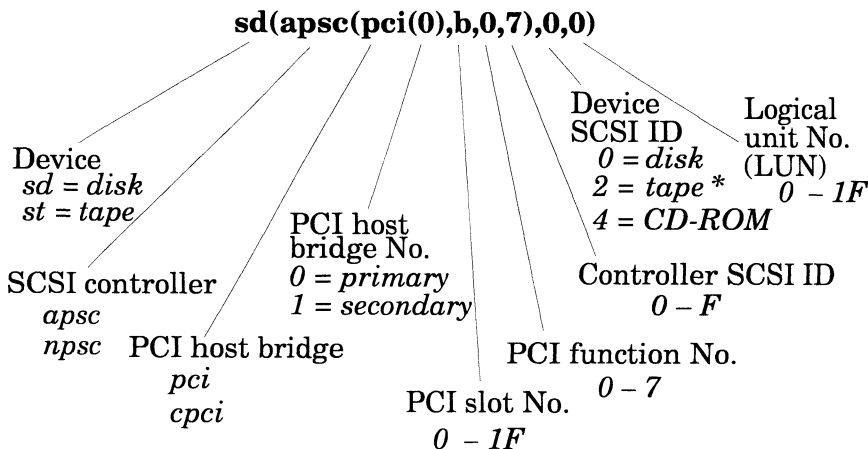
sd(apsc(pci(0),b,0,7),0,0)

Device
sd = disk
st = tape

SCSI controller
apsc
npsc

PCI host bridge
pci
cpci

PCI host bridge No.
0 = primary
1 = secondary

PCI slot No.
0 – 1F

PCI function No.
0 – 7

Controller SCSI ID
0 – F

Device SCSI ID
0 = disk
2 = tape *
4 = CD-ROM

Logical unit No. (LUN)
0 – 1F